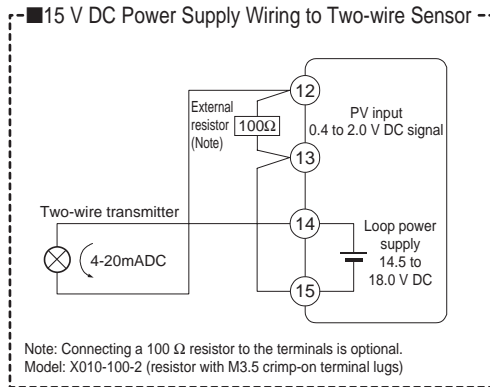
■15 V DC Power Supply Wiring to Two-wire Sensor

12

External resistor 100Ω (Note)

PV input
0.4 to 2.0 V DC signal

13

Two-wire transmitter

14

Loop power supply 14.5 to 18.0 V DC

4-20mADC

15

Note: Connecting a 100 Ω resistor to the terminals is optional.
Model: X010-100-2 (resistor with M3.5 crimp-on terminal lugs)